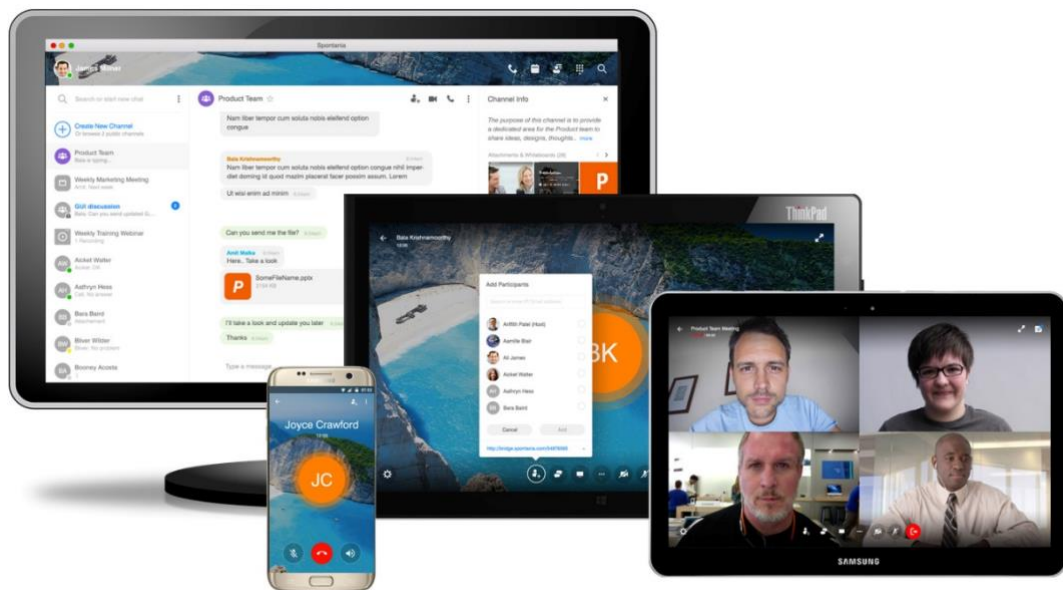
Spontania

James Turner

Search or start new chat

Create New Channel

Product Team

Weekly Marketing Meeting

Gill discussion

Weekly Training Webinar

Aickel Walter

Aathryn Hess

Bara Baird

Bliver Wittier

Booney Acoste

Product Team

Nam liber tempor cum soluta nobis eleifend option congue

Bala Krishnamoorthy

Nam liber tempor cum soluta nobis eleifend option congue nihil imperdiet doming id quod mazim placerat facer possim assum. Lorem

Ut wisi enim ad minim

Can you send me the file?

Amit Walke
Here.. Take a look

SomeFileName.pptx

I'll take a look and update you later

Thanks

Type a message

Channel Info

The purpose of this channel is to provide a dedicated area for the Product team to share ideas, designs, thoughts... more

Attachments & Whiteboards (24)

P

ThinkPad

Bala Krishnamoorthy

Add Participants

Ashlin Patel (Host)

Aamile Blair

Ali James

Aickel Walter

Aathryn Hess

Bara Baird

Cancel

Add

BK

Joyce Crawford

JC

Product Team Meeting

SAMSUNG